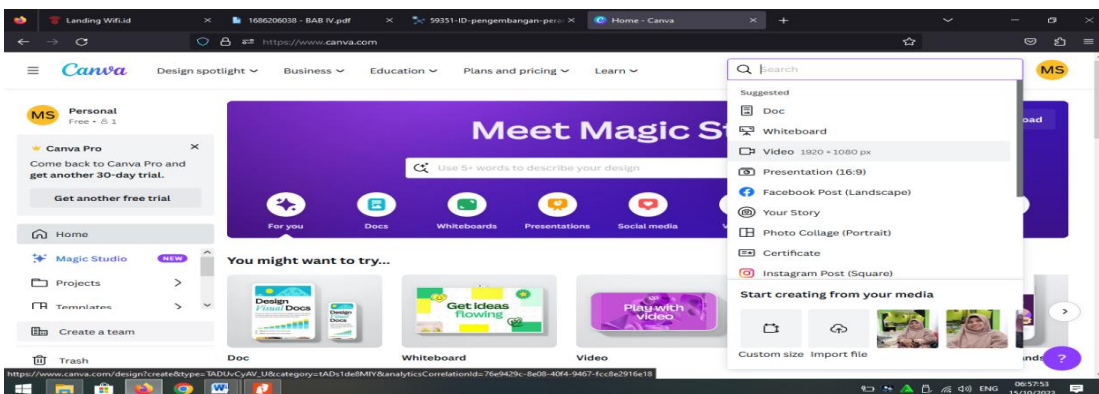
Landing Wifi.id
1686206038 - BAB IV.pdf
59351-ID-pengembangan-pera
Home - Canva
https://www.canva.com

Canva
Design spotlight
Business
Education
Plans and pricing
Learn
Search
MS

MS Personal
Free • 1

Canva Pro
Come back to Canva Pro and get another 30-day trial.
Get another free trial

Home
Magic Studio NEW
Projects
Templates
Create a team
Trash

Meet Magic St
Use 5+ words to describe your design
For you
Docs
Whiteboards
Presentations
Social media

You might want to try...
Design Docs
Docs
Get ideas flowing
Play with video
Whiteboard
Video

Suggested
Doc
Whiteboard
Video 1920 × 1080 px
Presentation (16:9)
Facebook Post (Landscape)
Your Story
Photo Collage (Portrait)
Certificate
Instagram Post (Square)

Start creating from your media
Custom size
Import file

oad
ands

https://www.canva.com/design?create&type=TADUvCyAV_U&category=tADs1de8MIY&analyticsCorrelationId=76e9429c-8e08-40f4-9467-fcc8e2916e18

ENG
06:57:53
15/10/2023